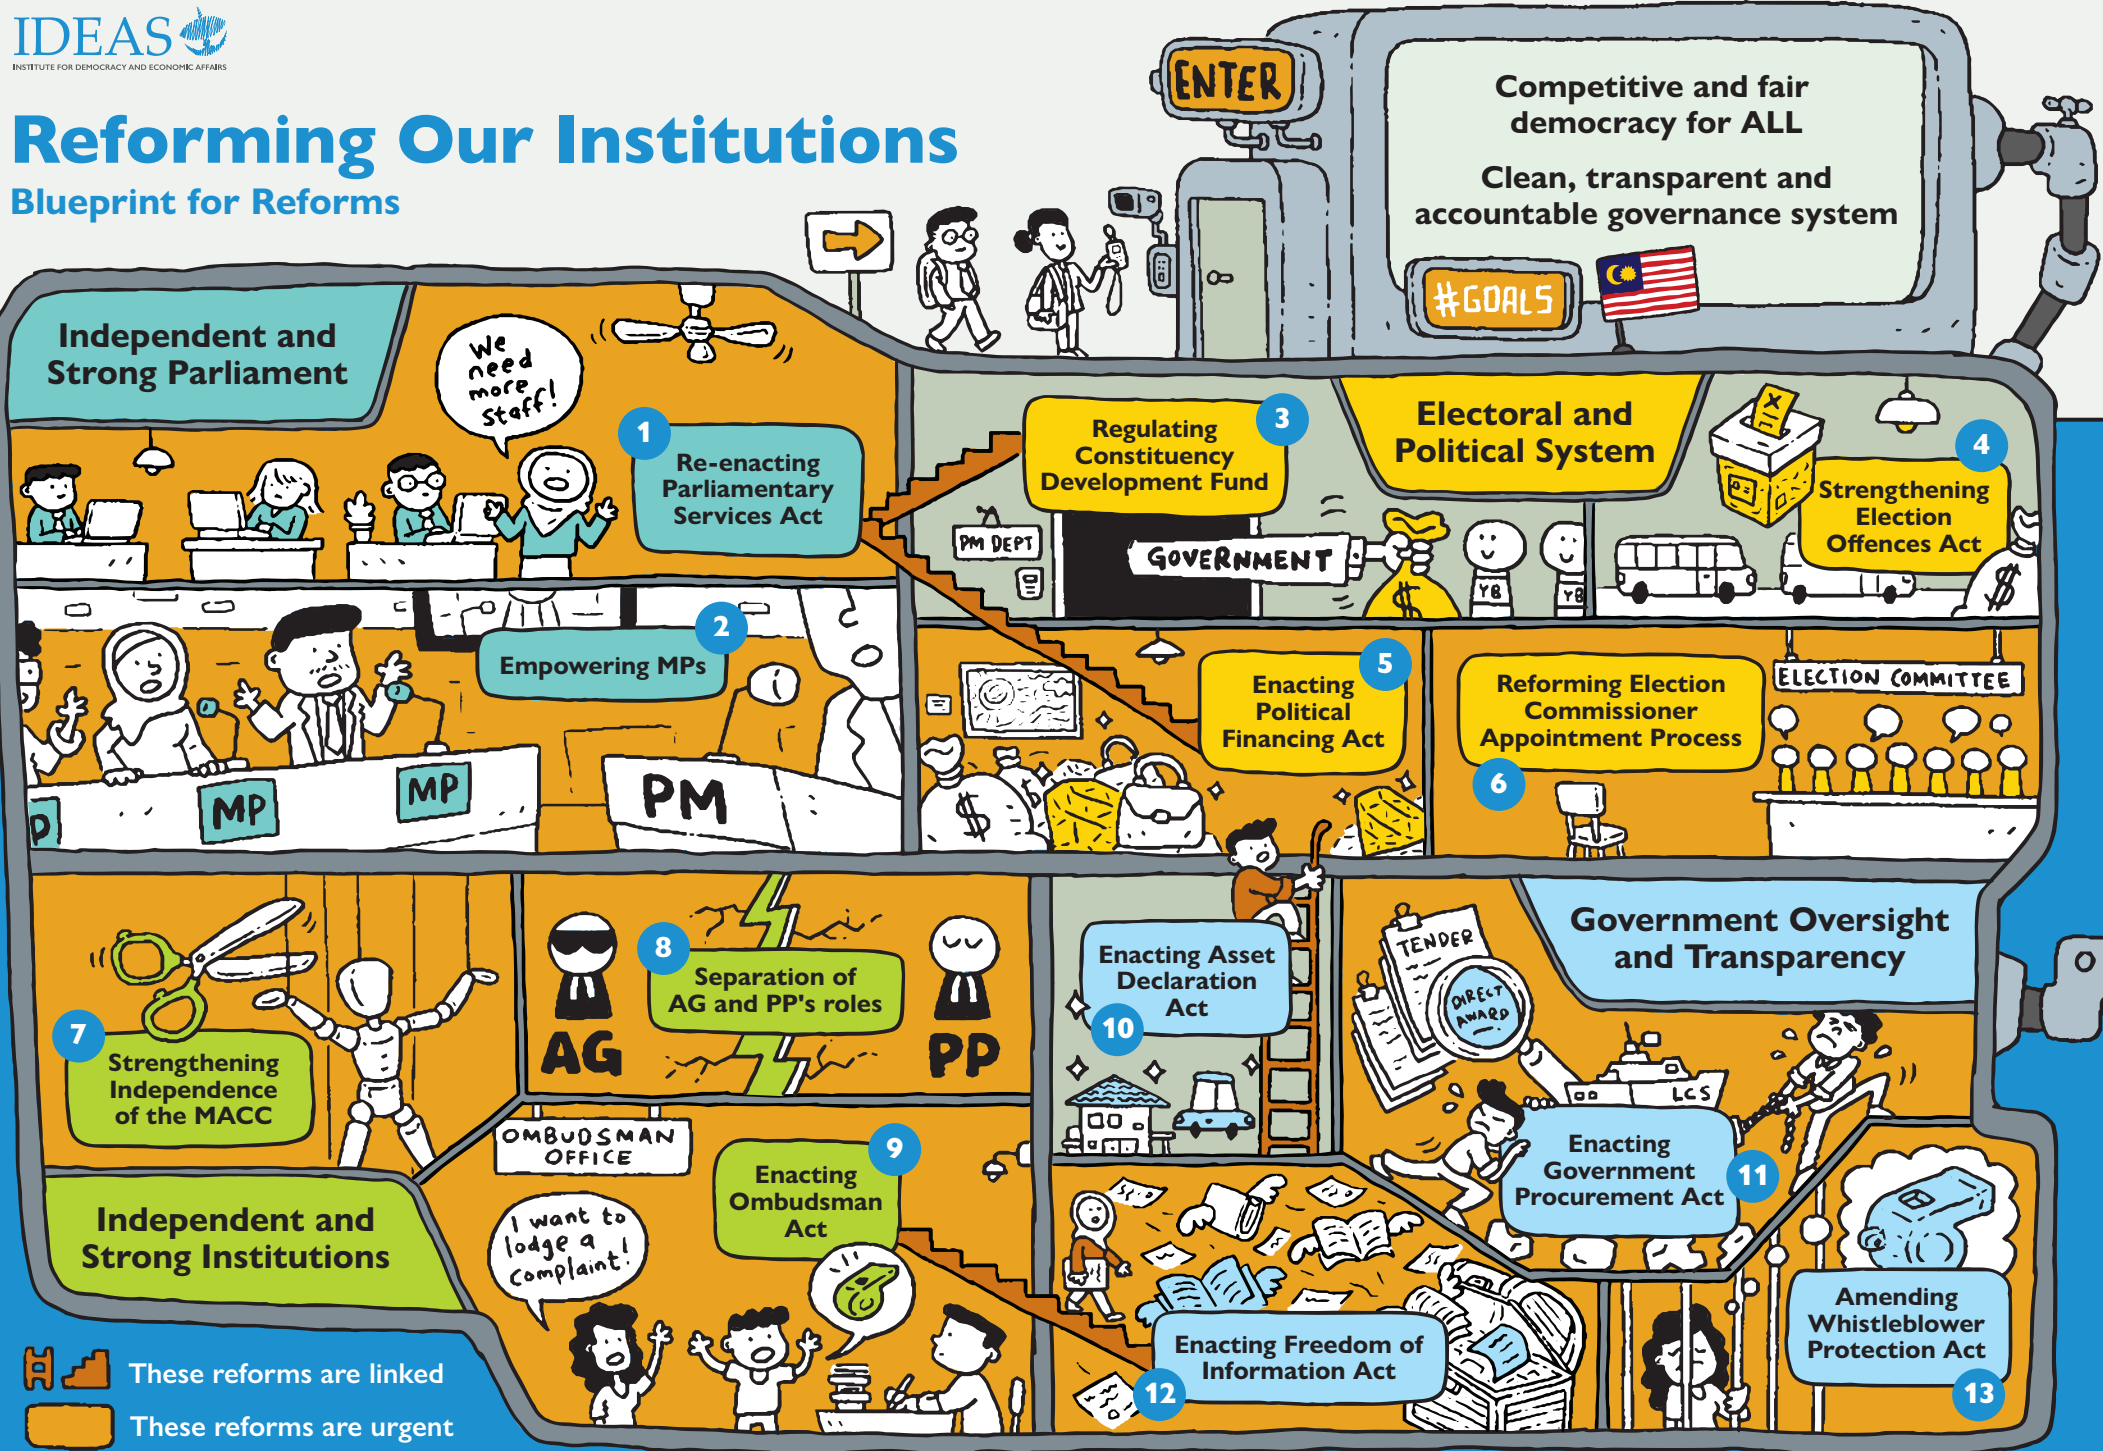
IDEAS
INSTITUTE FOR DEMOCRACY AND ECONOMIC AFFAIRS

Reforming Our Institutions

Blueprint for Reforms

ENTER

Competitive and fair democracy for ALL

Clean, transparent and accountable governance system

#GOALS

Independent and Strong Parliament

We need more staff!

1 Re-enacting Parliamentary Services Act

2 Empowering MPs

MP

MP

PM

3 Regulating Constituency Development Fund

PM DEPT

GOVERNMENT

YB

YB

Electoral and Political System

4 Strengthening Election Offences Act

5 Enacting Political Financing Act

6 Reforming Election Commissioner Appointment Process

ELECTION COMMITTEE

7 Strengthening Independence of the MACC

8 Separation of AG and PP's roles

AG

PP

10 Enacting Asset Declaration Act

TENDER

DIRECT AWARD

Government Oversight and Transparency

LCS

11 Enacting Government Procurement Act

Independent and Strong Institutions

OMBUDSMAN OFFICE

I want to lodge a complaint!

9 Enacting Ombudsman Act

12 Enacting Freedom of Information Act

13 Amending Whistleblower Protection Act

These reforms are linked

These reforms are urgent